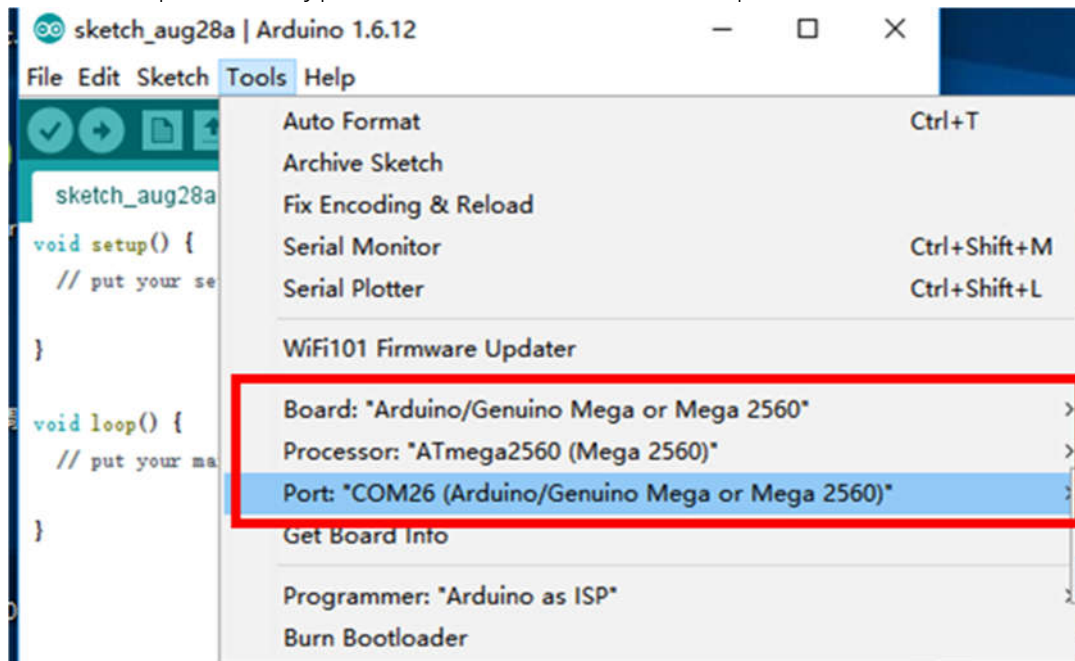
sketch_aug28a | Arduino 1.6.12

File Edit Sketch Tools Help

sketch_aug28a

void setup() {
// put your se

}

void loop() {
// put your ma

}

Auto Format Ctrl+T
Archive Sketch
Fix Encoding & Reload
Serial Monitor Ctrl+Shift+M
Serial Plotter Ctrl+Shift+L

WiFi101 Firmware Updater

Board: "Arduino/Genuino Mega or Mega 2560"
Processor: "ATmega2560 (Mega 2560)"
Port: "COM26 (Arduino/Genuino Mega or Mega 2560)"
Get Board Info

Programmer: "Arduino as ISP"
Burn Bootloader